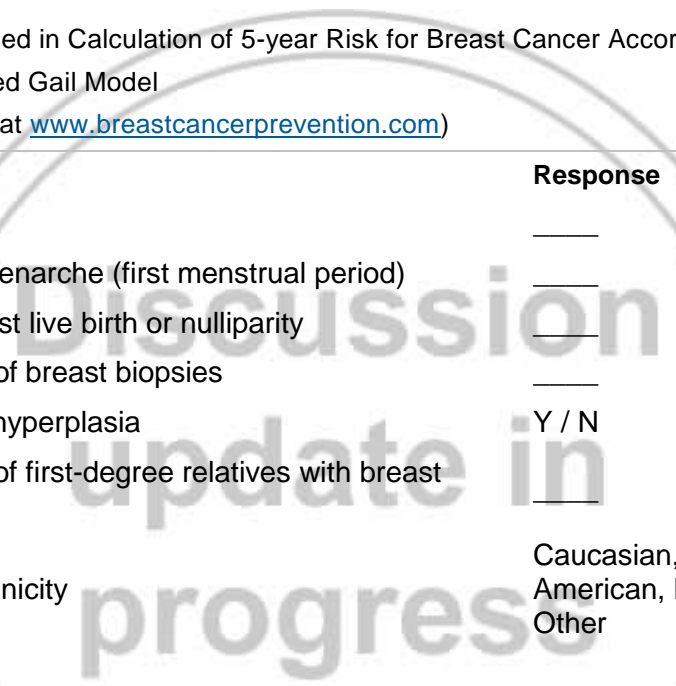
ed in Calculation of 5-year Risk for Breast Cancer Accor
ed Gail Model
at www.breastcancerprevention.com)

| | Response |
|---|---|
| | ____ |
| enarche (first menstrual period) | ____ |
| st live birth or nulliparity | ____ |
| of breast biopsies | ____ |
| hyperplasia | Y / N |
| of first-degree relatives with breast | ____ |
| nicity | Caucasian, American, Other |

Discussion
update in
progress